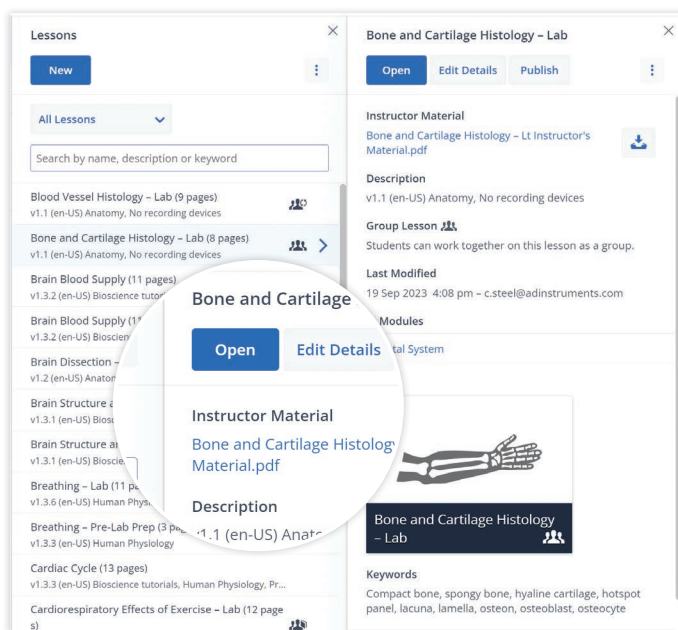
Lessons

New

All Lessons

Search by name, description or keyword

Blood Vessel Histology – Lab (9 pages)
v1.1 (en-US) Anatomy, No recording devices

Bone and Cartilage Histology – Lab (8 pages)
v1.1 (en-US) Anatomy, No recording devices

Brain Blood Supply (11 pages)
v1.3.2 (en-US) Bioscience tutor

Brain Blood Supply (1
v1.3.2 (en-US) Bioscien

Brain Dissection –
v1.2 (en-US) Anaton

Brain Structure a
v1.3.1 (en-US) Biosc

Brain Structure ar
v1.3.1 (en-US) Bioscie

Breathing – Lab (11 pa
v1.3.6 (en-US) Human Physi

Breathing – Pre-Lab Prep (3 pa
v1.3.3 (en-US) Human Physiology

Cardiac Cycle (13 pages)
v1.3.3 (en-US) Bioscience tutorials, Human Physiology, Pr...

Cardiorespiratory Effects of Exercise – Lab (12 pages)

Bone and Cartilage

Open

Edit Details

Instructor Material

Bone and Cartilage Histolog
Material.pdf

Description

v1.1 (en-US) Anat

Bone and Cartilage Histology – Lab

Open Edit Details Publish

Instructor Material
Bone and Cartilage Histology – Lt Instructor's Material.pdf

Description
v1.1 (en-US) Anatomy, No recording devices

Group Lesson
Students can work together on this lesson as a group.

Last Modified
19 Sep 2023 4:08 pm – c.steel@adinstruments.com

Modules
tal System

Bone and Cartilage Histology – Lab

Keywords
Compact bone, spongy bone, hyaline cartilage, hotspot panel, lacuna, lamella, osteon, osteoblast, osteocyte